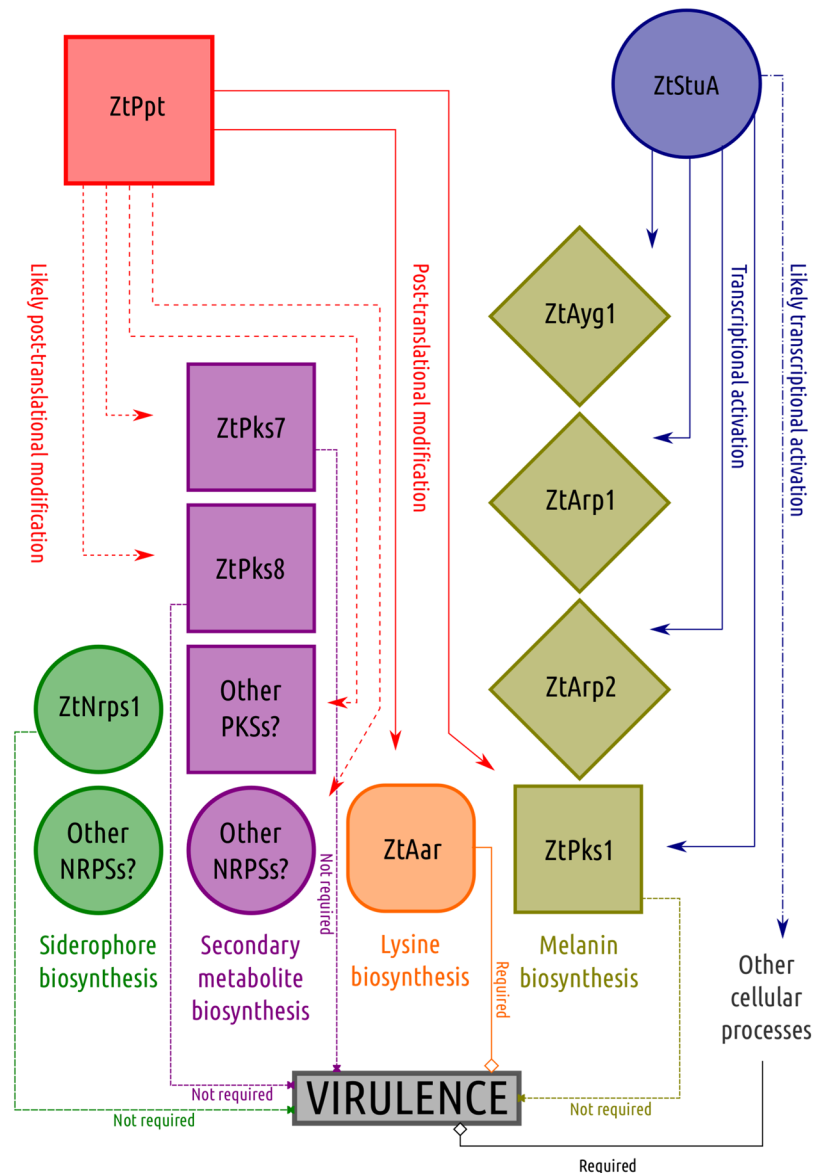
ZtPpt

ZtStuA

Likely post-translational modification

Post-translational modification

Transcriptional activation

Likely transcriptional activation

ZtAyg1

ZtPks7

ZtArp1

ZtPks8

ZtArp2

ZtNrps1

Other PKSs?

Other NRPSs?

Other NRPSs?

ZtAar

ZtPks1

Not required

Siderophore biosynthesis

Secondary metabolite biosynthesis

Lysine biosynthesis

Required

Melanin biosynthesis

Other cellular processes

Not required

VIRULENCE

Not required

Not required

Required